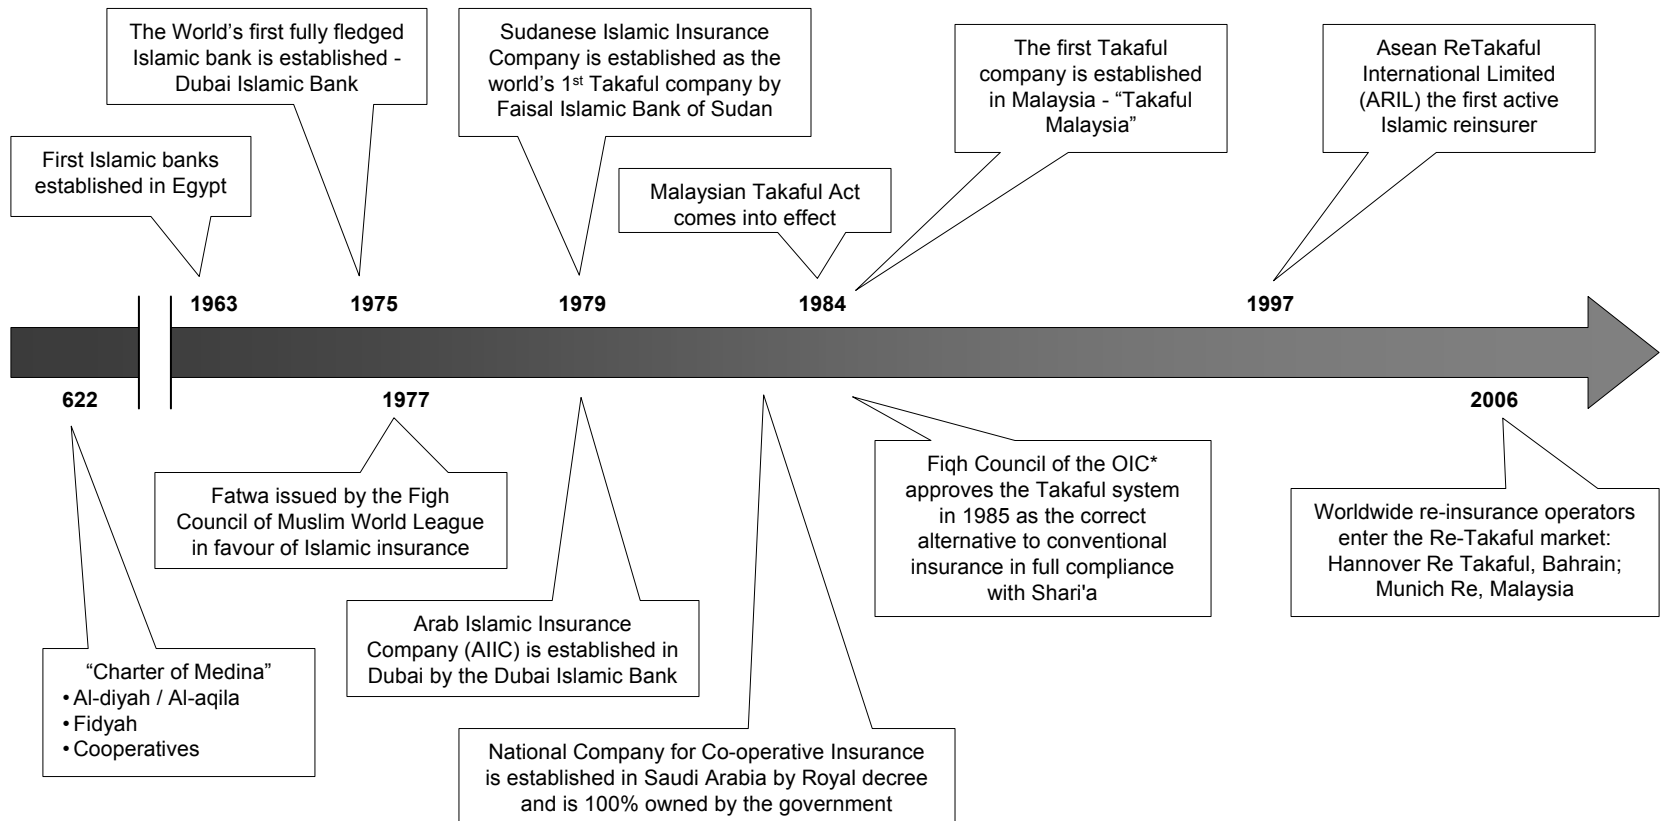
The World's first fully fledged Islamic bank is established - Dubai Islamic Bank

Sudanese Islamic Insurance Company is established as the world's 1$^{st}$ Takaful company by Faisal Islamic Bank of Sudan

The first Takaful company is established in Malaysia - "Takaful Malaysia"

Asean ReTakaful International Limited (ARIL) the first active Islamic reinsurer

First Islamic banks established in Egypt

Malaysian Takaful Act comes into effect

1963

1975

1979

1984

1997

622

1977

2006

Fatwa issued by the Figh Council of Muslim World League in favour of Islamic insurance

Fiqh Council of the OIC* approves the Takaful system in 1985 as the correct alternative to conventional insurance in full compliance with Shari'a

Worldwide re-insurance operators enter the Re-Takaful market: Hannover Re Takaful, Bahrain; Munich Re, Malaysia

Arab Islamic Insurance Company (AIIC) is established in Dubai by the Dubai Islamic Bank

"Charter of Medina"
• Al-diyah / Al-aqila
• Fidyah
• Cooperatives

National Company for Co-operative Insurance is established in Saudi Arabia by Royal decree and is 100% owned by the government